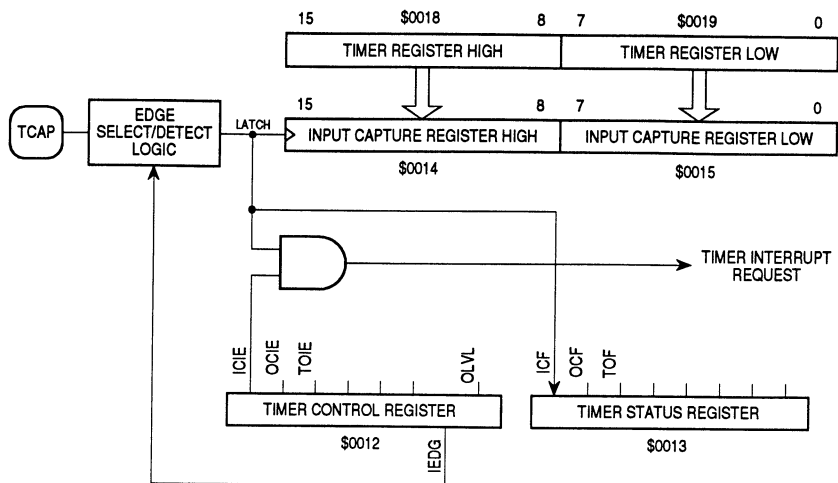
15 $0018 8 7 $0019 0

TIMER REGISTER HIGH

TIMER REGISTER LOW

TCAP

EDGE SELECT/DETECT LOGIC

LATCH

15 8 7 0

INPUT CAPTURE REGISTER HIGH

INPUT CAPTURE REGISTER LOW

$0014

$0015

TIMER INTERRUPT REQUEST

ICIE OCIE TOIE OLVL

ICF OCF TOF

TIMER CONTROL REGISTER

TIMER STATUS REGISTER

$0012

IEDG

$0013